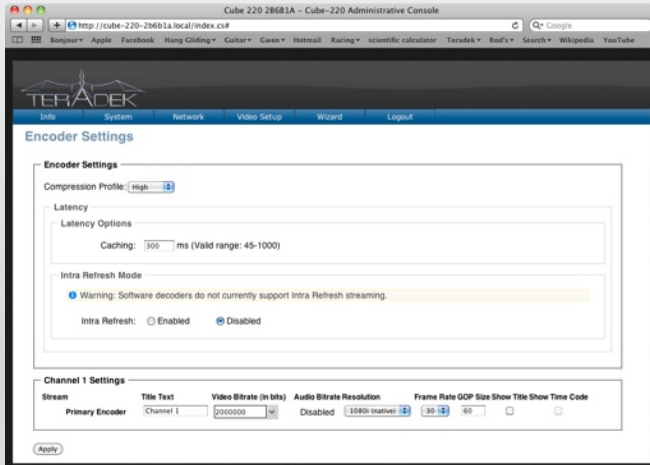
Cube 220 2B681A - Cube-220 Administrative Console

http://cube-220-2b6b1a.local/index.cs#

Q▾ Google

Bonjour▾ Apple Facebook Hang Gliding▾ Guitar▾ Gwen▾ Hotmail Racing▾ scientific calculator Teradek▾ Rod's▾ Search▾ Wikipedia YouTube

TERADEK

Info System Network Video Setup Wizard Logout

Encoder Settings

Encoder Settings

Compression Profile: High

Latency

Latency Options

Caching: 300 ms (Valid range: 45-1000)

Intra Refresh Mode

Warning: Software decoders do not currently support Intra Refresh streaming.

Intra Refresh: Enabled Disabled

Channel 1 Settings

| Stream | Title Text | Video Bitrate (in bits) | Audio Bitrate | Resolution | Frame Rate | GOP Size | Show Title | Show Time Code |
|---|---|---|---|---|---|---|---|---|
| Primary Encoder | Channel 1 | 2000000 | Disabled | 1080i (native) | 30 | 60 | | |

Apply